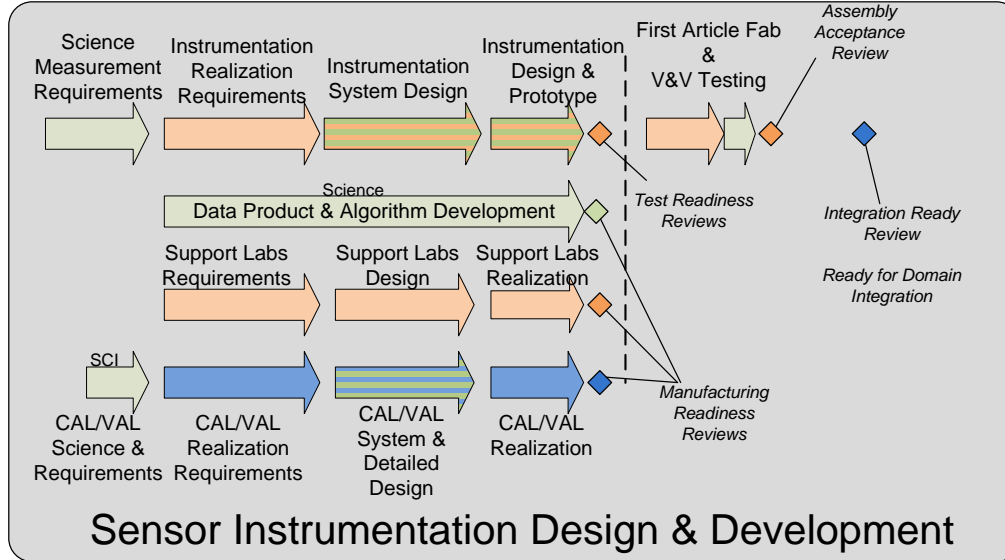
Science Measurement Requirements

Instrumentation Realization Requirements

Instrumentation System Design

Instrumentation Design & Prototype

First Article Fab & V&V Testing

Assembly Acceptance Review

Test Readiness Reviews

Integration Ready Review

Science Data Product & Algorithm Development

Support Labs Requirements

Support Labs Design

Support Labs Realization

Ready for Domain Integration

SCI

CAL/VAL Science & Requirements

CAL/VAL Realization Requirements

CAL/VAL System & Detailed Design

CAL/VAL Realization

Manufacturing Readiness Reviews

Sensor Instrumentation Design & Development